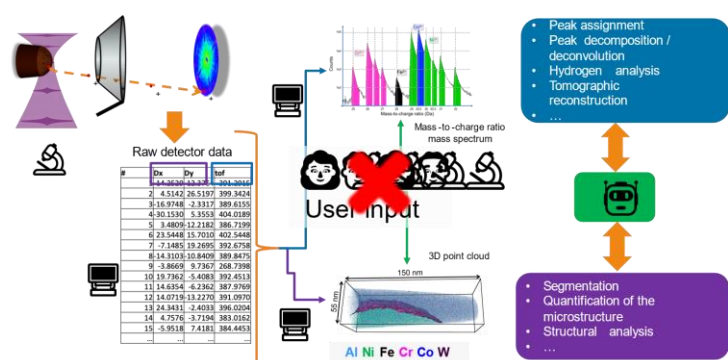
Raw detector data

| # | Dx | Dy | tof |
|---|---|---|---|
| 1 | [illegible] | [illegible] | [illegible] |
| 2 | 4.5142 | 26.5197 | 399.3424 |
| 3 | -16.9748 | -2.3317 | 389.6155 |
| 4 | -30.1530 | 5.3553 | 404.0189 |
| 5 | 3.4809 | -12.2182 | 386.7199 |
| 6 | 23.5448 | 15.7010 | 402.5448 |
| 7 | -7.1485 | 19.2695 | 392.6758 |
| 8 | -14.3103 | -10.8409 | 389.8475 |
| 9 | -3.8669 | 9.7367 | 268.7398 |
| 10 | 19.7362 | -5.4083 | 392.4513 |
| 11 | 14.6354 | -6.2362 | 387.9769 |
| 12 | 14.0719 | -13.2270 | 391.0970 |
| 13 | 24.3431 | -2.4033 | 396.0204 |
| 14 | 4.7576 | -3.7194 | 383.0162 |
| 15 | -5.9518 | 7.4181 | 384.4453 |

Counts

Mass-to-charge ratio (Da)

Mass -to -charge ratio mass spectrum

User input

3D point cloud

150 nm

55 nm

Al Ni Fe Cr Co W

• Peak assignment
• Peak decomposition / deconvolution
• Hydrogen analysis
• Tomographic reconstruction
• …

• Segmentation
• Quantification of the microstructure
• Structural analysis
• …